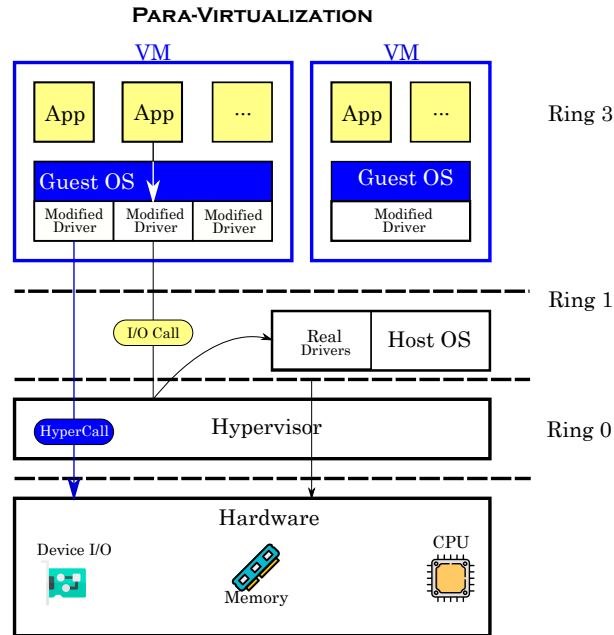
PARA-VIRTUALIZATION

VM

App

App

...

Guest OS

Modified Driver

Modified Driver

Modified Driver

VM

App

...

Guest OS

Modified Driver

Ring 3

Ring 1

I/O Call

Real Drivers

Host OS

HyperCall

Hypervisor

Ring 0

Hardware

Device I/O

Memory

CPU